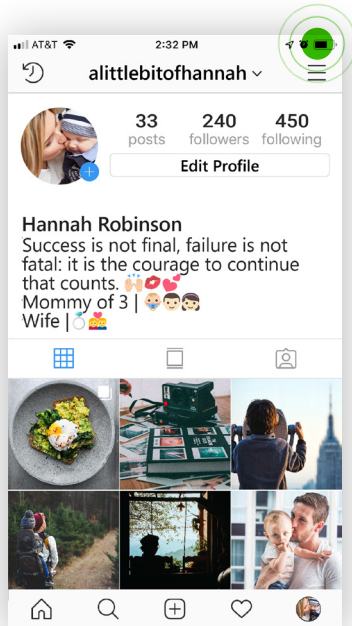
AT&T 2:32 PM

alittlebitofhannah

33 posts
240 followers
450 following

Edit Profile

Hannah Robinson
Success is not final, failure is not fatal: it is the courage to continue that counts. 🙌🏻💋💕
Mommy of 3 | 👶🏻👦🏻👧🏻
Wife | 💍👫